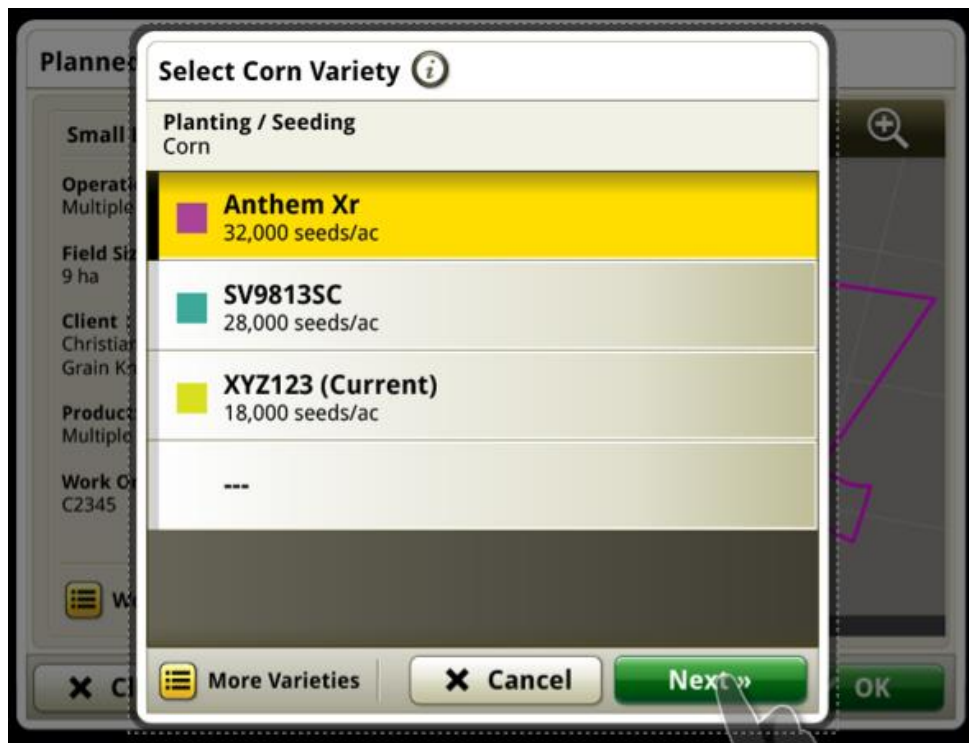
Planne

Small

Operati
Multiple

Field Si
9 ha

Client
Christia
Grain K

Produc
Multipl

Work O
C2345

W

Cl

OK

Select Corn Variety

Planting / Seeding
Corn

Anthem Xr
32,000 seeds/ac

SV9813SC
28,000 seeds/ac

XYZ123 (Current)
18,000 seeds/ac

---

More Varieties

Cancel

Next »